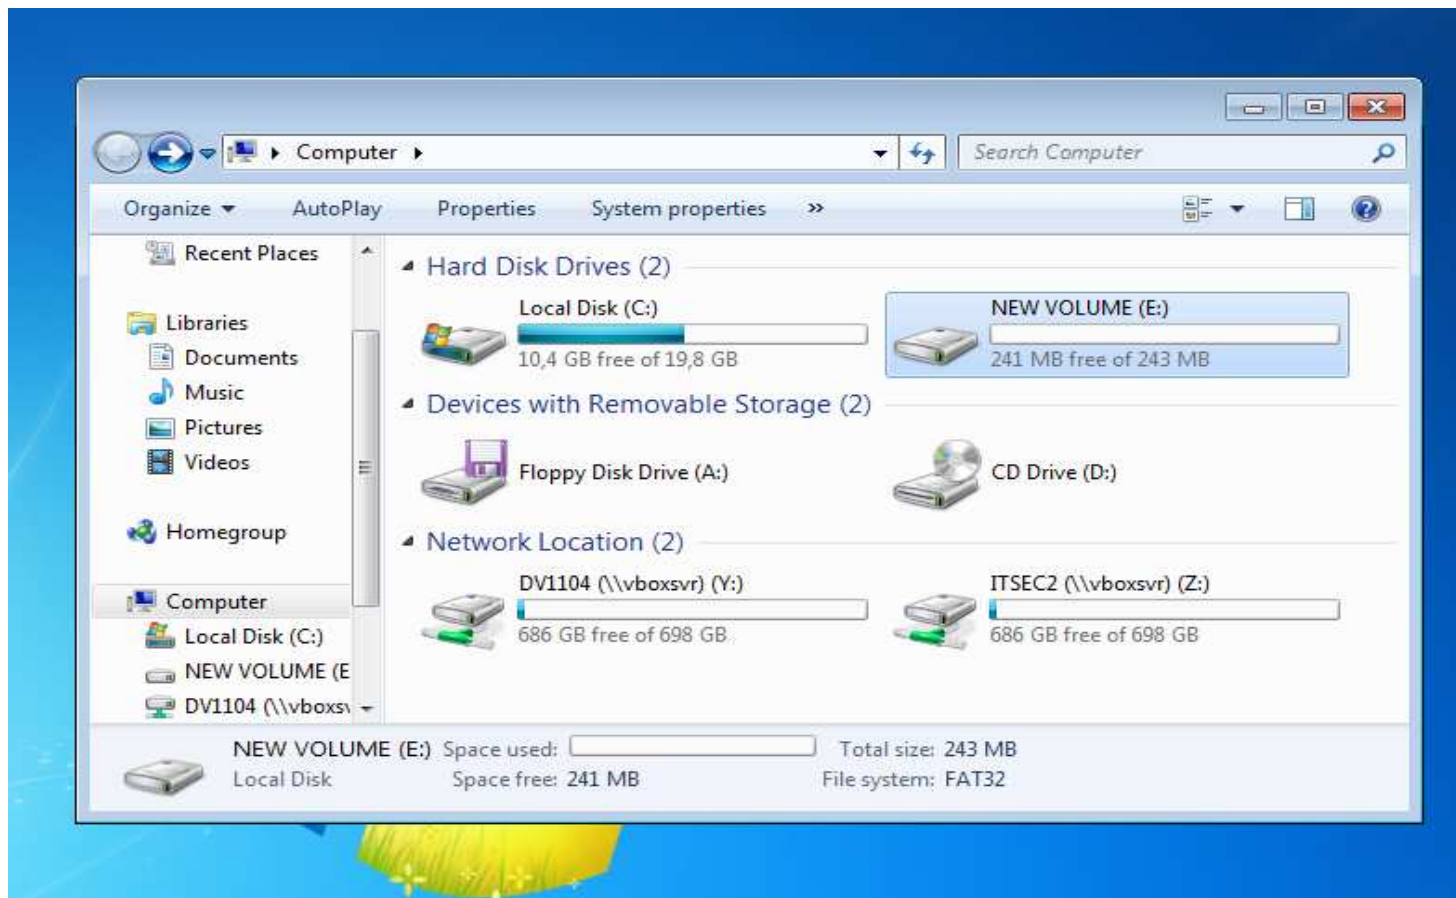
Computer ▸

Search Computer

Organize ▾ AutoPlay Properties System properties »

Recent Places

Libraries
Documents
Music
Pictures
Videos

Homegroup

Computer
Local Disk (C:)
NEW VOLUME (E
DV1104 (\\vboxs

Hard Disk Drives (2)

Local Disk (C:)
10,4 GB free of 19,8 GB

NEW VOLUME (E:)
241 MB free of 243 MB

Devices with Removable Storage (2)

Floppy Disk Drive (A:)

CD Drive (D:)

Network Location (2)

DV1104 (\\vboxsvr) (Y:)
686 GB free of 698 GB

ITSEC2 (\\vboxsvr) (Z:)
686 GB free of 698 GB

NEW VOLUME (E:) Space used:
Local Disk Space free: 241 MB
Total size: 243 MB
File system: FAT32